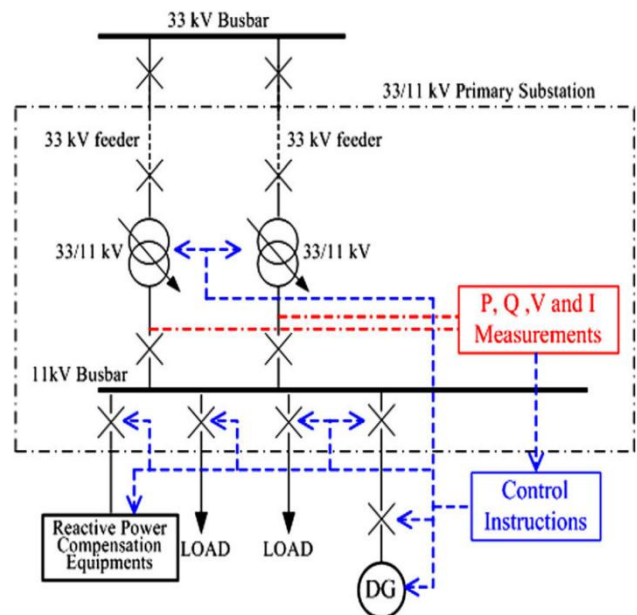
33 kV Busbar

33/11 kV Primary Substation

33 kV feeder

33 kV feeder

33/11 kV

33/11 kV

P, Q ,V and I Measurements

11kV Busbar

Control Instructions

Reactive Power Compensation Equipments

LOAD

LOAD

DG